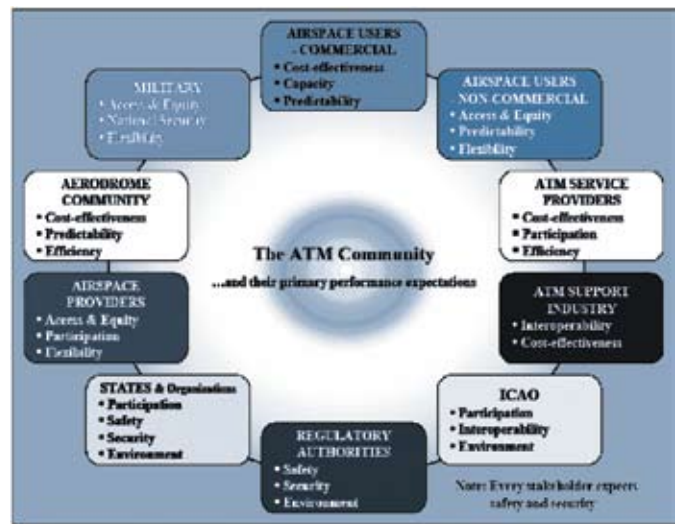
AIRSPACE USERS - COMMERCIAL
• Cost-effectiveness
• Capacity
• Predictability

AIRSPACE USERS NON COMMERCIAL
• Access & Equity
• Predictability
• Flexibility

ATM SERVICE PROVIDERS
• Cost-effectiveness
• Participation
• Efficiency

ATM SUPPORT INDUSTRY
• Interoperability
• Cost-effectiveness

ICAO
• Participation
• Interoperability
• Environment

Note: Every stakeholder expects safety and security

REGULATORY AUTHORITIES
• Safety
• Security
• Environment

STATES & Organizations
• Participation
• Safety
• Security
• Environment

AIRSPACE PROVIDERS
• Access & Equity
• Participation
• Flexibility

AERODROME COMMUNITY
• Cost-effectiveness
• Predictability
• Efficiency

MILITARY
• Access & Equity
• National Security
• Flexibility

The ATM Community
...and their primary performance expectations